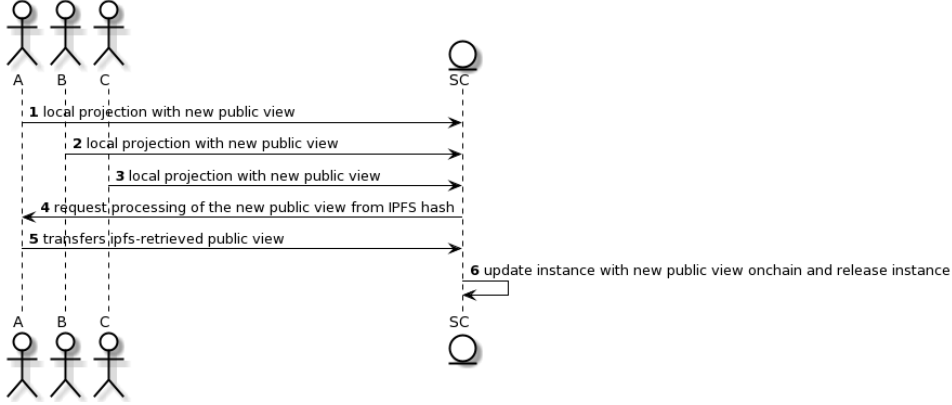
A B C SC

1 local projection with new public view

2 local projection with new public view

3 local projection with new public view

4 request processing of the new public view from IPFS hash

5 transfers ipfs-retrieved public view

6 update instance with new public view onchain and release instance

A B C SC